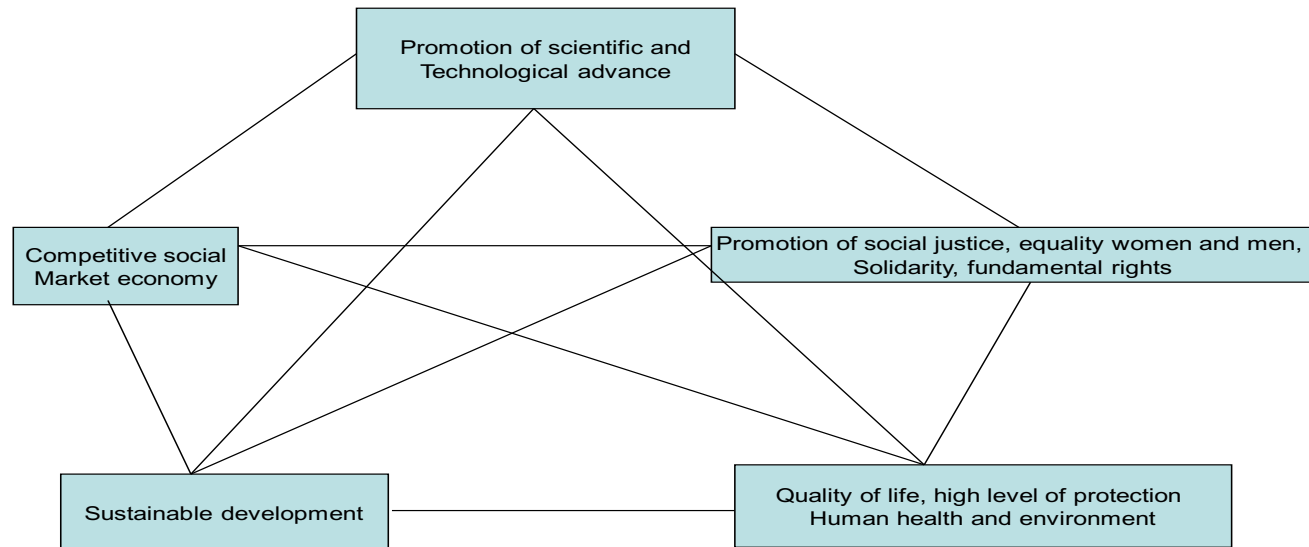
Promotion of scientific and Technological advance

Competitive social Market economy

Promotion of social justice, equality women and men, Solidarity, fundamental rights

Sustainable development

Quality of life, high level of protection Human health and environment